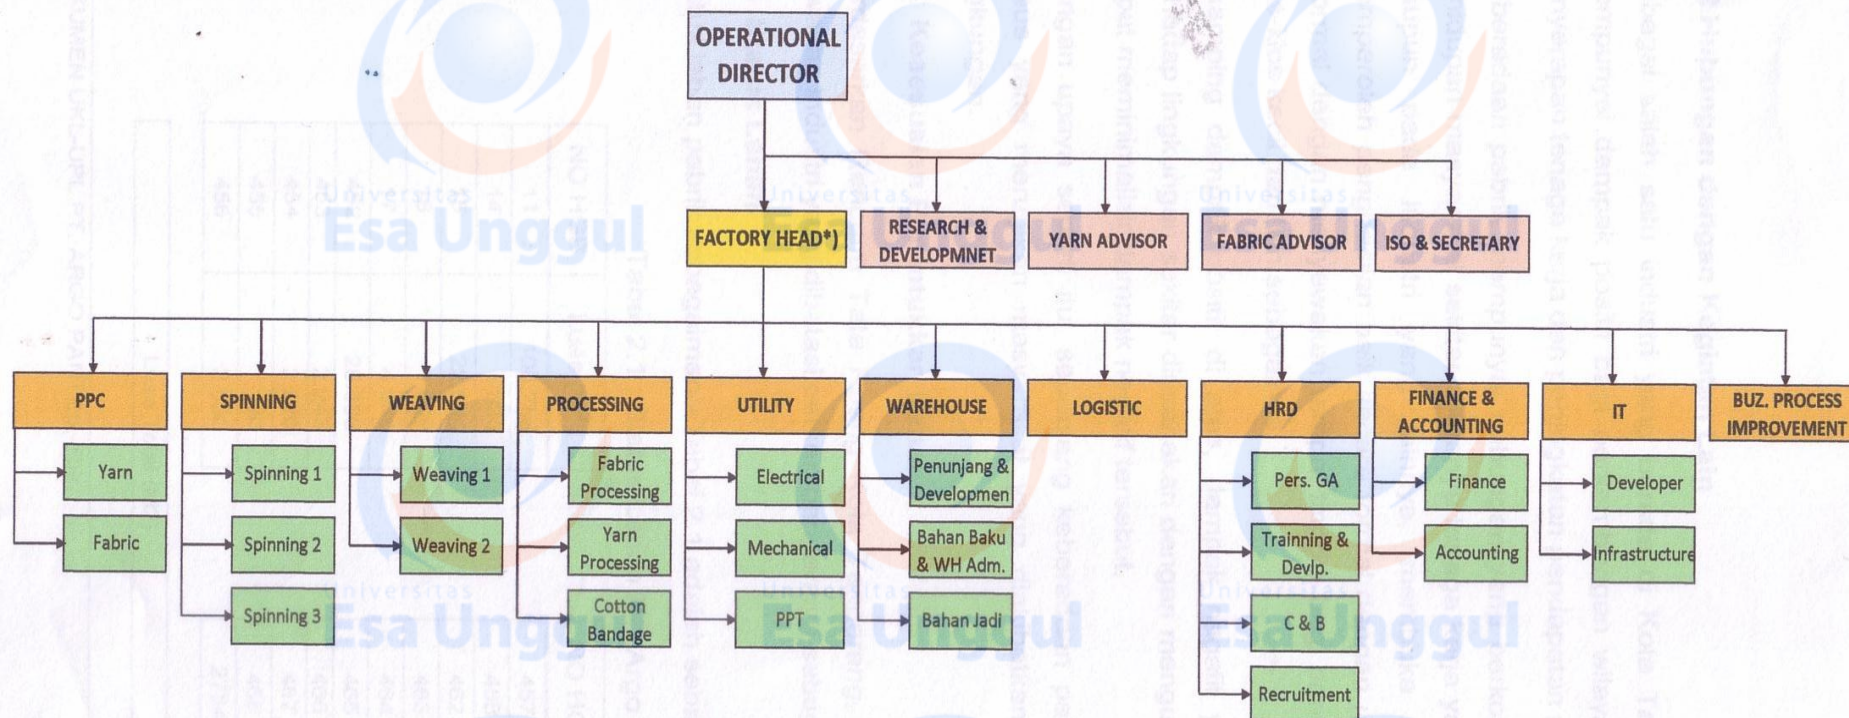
OPERATIONAL DIRECTOR

FACTORY HEAD*)

RESEARCH & DEVELOPMNET

YARN ADVISOR

FABRIC ADVISOR

ISO & SECRETARY

PPC

Yarn

Fabric

SPINNING

Spinning 1

Spinning 2

Spinning 3

WEAVING

Weaving 1

Weaving 2

PROCESSING

Fabric Processing

Yarn Processing

Cotton Bandage

UTILITY

Electrical

Mechanical

PPT

WAREHOUSE

Penunjang & Developmen

Bahan Baku & WH Adm.

Bahan Jadi

LOGISTIC

HRD

Pers. GA

Trainning & Devlp.

C & B

Recruitment

FINANCE & ACCOUNTING

Finance

Accounting

IT

Developer

Infrastructure

BUZ. PROCESS IMPROVEMENT

Universitas Esa Unggul

Universitas Esa Unggul

Universitas Esa Unggul

Universitas Esa Unggul

Universitas Esa Unggul